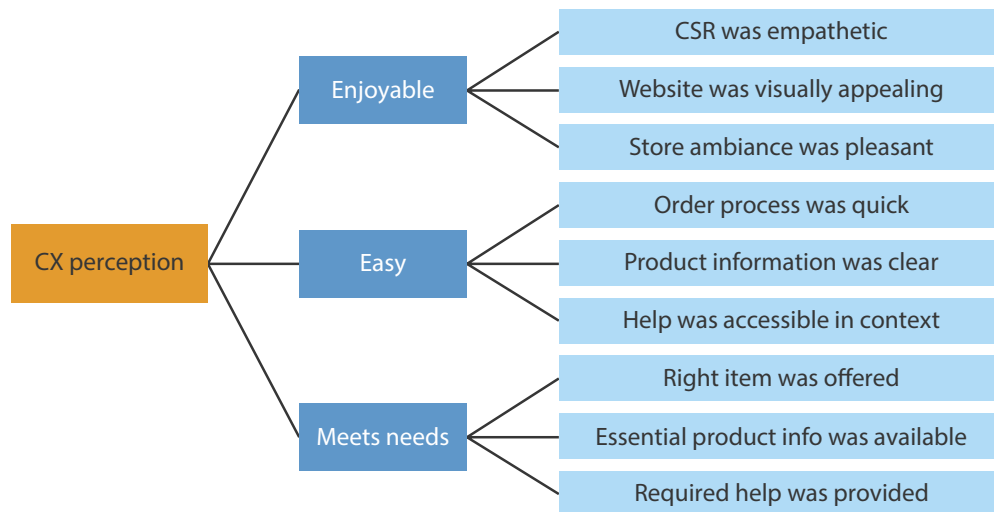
CX perception

Enjoyable

CSR was empathetic

Website was visually appealing

Store ambiance was pleasant

Easy

Order process was quick

Product information was clear

Help was accessible in context

Meets needs

Right item was offered

Essential product info was available

Required help was provided